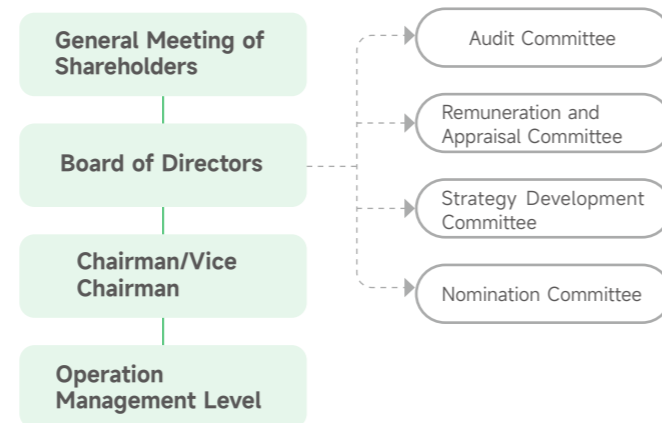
General Meeting of Shareholders

Board of Directors

Chairman/Vice Chairman

Operation Management Level

Audit Committee

Remuneration and Appraisal Committee

Strategy Development Committee

Nomination Committee